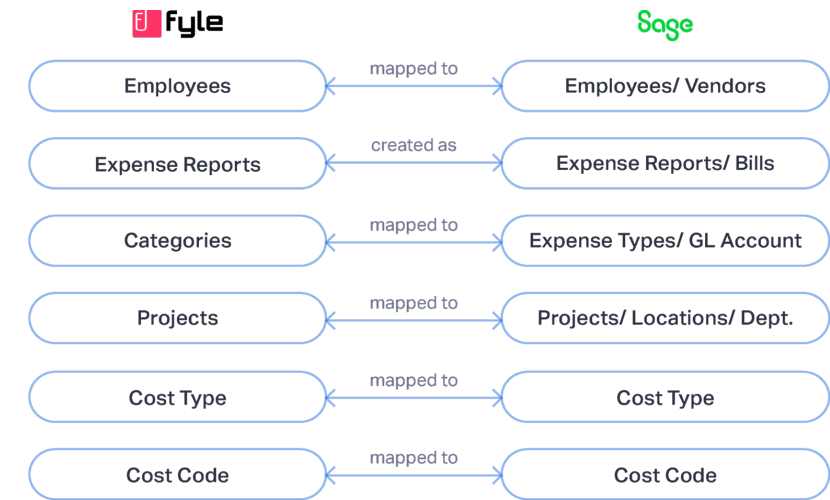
fyle

Sage

Employees | mapped to | Employees/ Vendors

Expense Reports | created as | Expense Reports/ Bills

Categories | mapped to | Expense Types/ GL Account

Projects | mapped to | Projects/ Locations/ Dept.

Cost Type | mapped to | Cost Type

Cost Code | mapped to | Cost Code